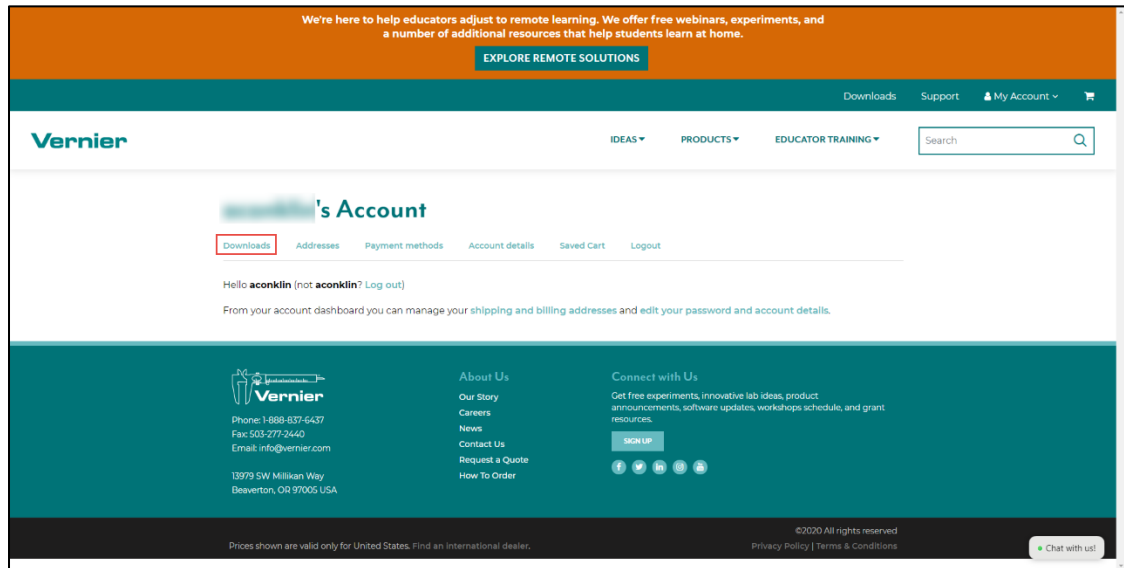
We're here to help educators adjust to remote learning. We offer free webinars, experiments, and a number of additional resources that help students learn at home.

EXPLORE REMOTE SOLUTIONS

Downloads Support My Account

Vernier

IDEAS PRODUCTS EDUCATOR TRAINING

Search

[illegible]'s Account

Downloads Addresses Payment methods Account details Saved Cart Logout

Hello aconklin (not aconklin? Log out)

From your account dashboard you can manage your shipping and billing addresses and edit your password and account details.

Vernier

Phone: 1-888-837-6437
Fax: 503-277-2440
Email: info@vernier.com

13979 SW Millikan Way
Beaverton, OR 97005 USA

About Us

Our Story
Careers
News
Contact Us
Request a Quote
How To Order

Connect with Us

Get free experiments, innovative lab ideas, product announcements, software updates, workshops schedule, and grant resources.

SIGN UP

Prices shown are valid only for United States. Find an international dealer.

©2020 All rights reserved
Privacy Policy | Terms & Conditions

Chat with us!